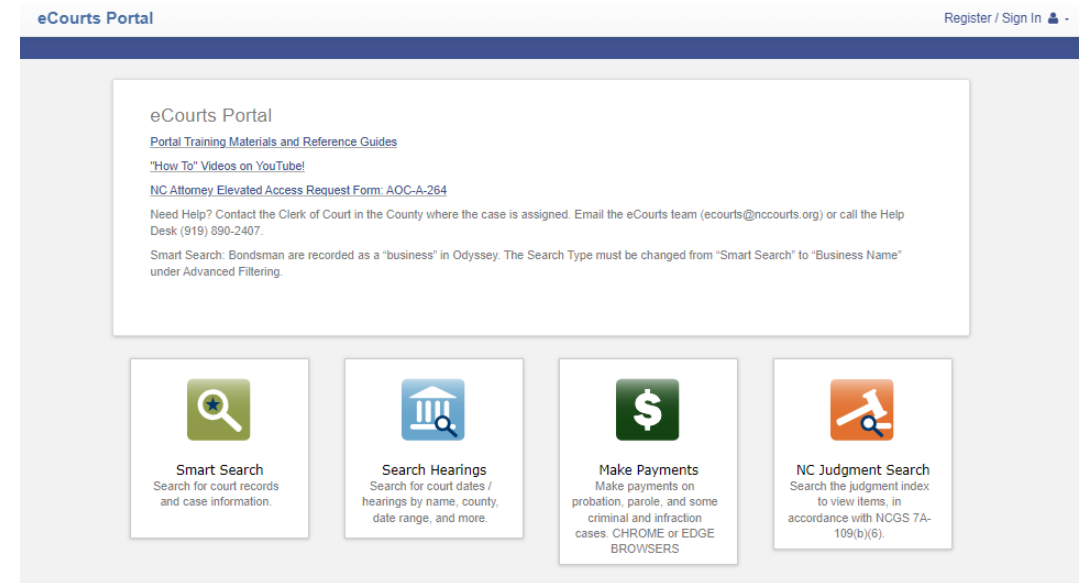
eCourts Portal

Register / Sign In

eCourts Portal

Portal Training Materials and Reference Guides

"How To" Videos on YouTube!

NC Attorney Elevated Access Request Form: AOC-A-264

Need Help? Contact the Clerk of Court in the County where the case is assigned. Email the eCourts team (ecourts@nccourts.org) or call the Help Desk (919) 890-2407.

Smart Search: Bondsman are recorded as a "business" in Odyssey. The Search Type must be changed from "Smart Search" to "Business Name" under Advanced Filtering.

Smart Search
Search for court records and case information.

Search Hearings
Search for court dates / hearings by name, county, date range, and more.

Make Payments
Make payments on probation, parole, and some criminal and infraction cases. CHROME or EDGE BROWSERS

NC Judgment Search
Search the judgment index to view items, in accordance with NCGS 7A-109(b)(6).